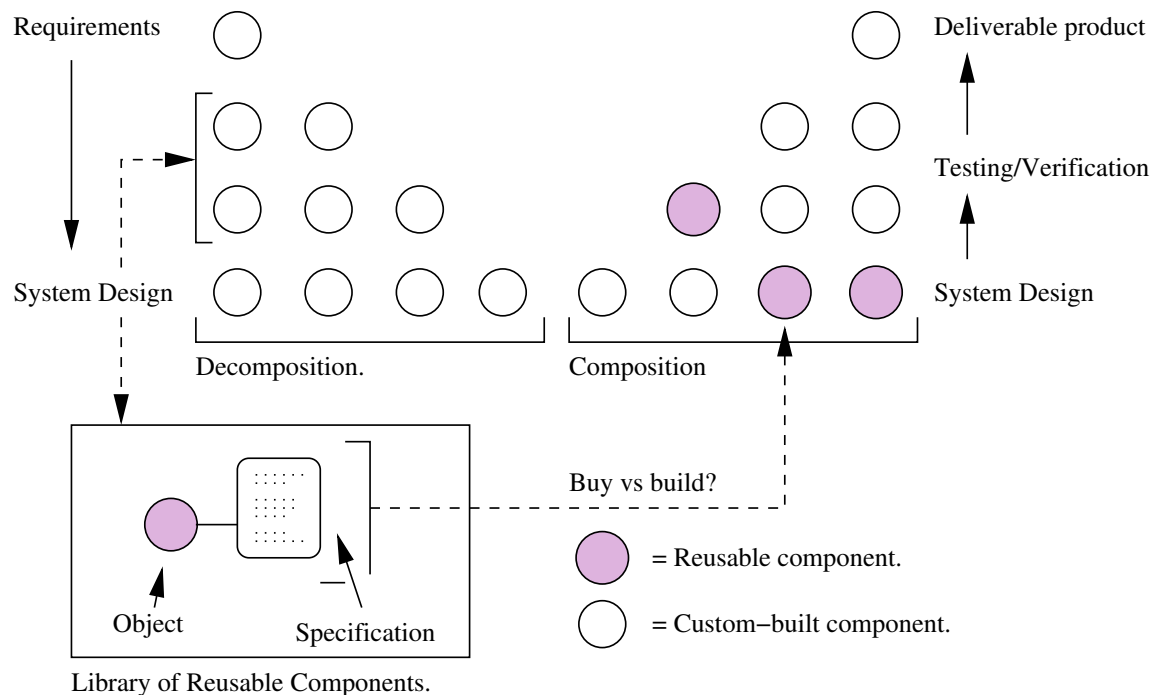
Requirements

Deliverable product

Testing/Verification

System Design

System Design

Decomposition.

Composition

Buy vs build?

Object

Specification

Library of Reusable Components.

= Reusable component.

= Custom−built component.